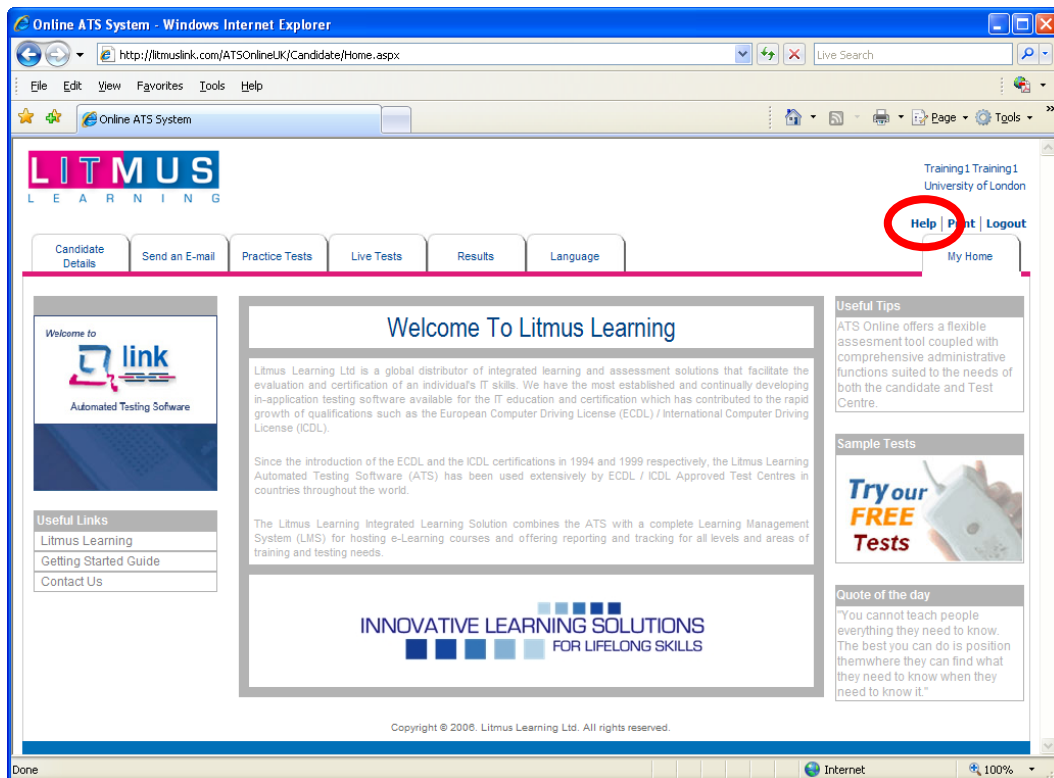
Online ATS System - Windows Internet Explorer

http://litmuslink.com/ATSOnlineUK/Candidate/Home.aspx

Live Search

File Edit View Favorites Tools Help

Online ATS System

Page Tools

LITMUS
LEARNING

Training1 Training1
University of London

Help | Print | Logout

Candidate Details | Send an E-mail | Practice Tests | Live Tests | Results | Language | My Home

Welcome to
link
Automated Testing Software

Useful Links
Litmus Learning
Getting Started Guide
Contact Us

Welcome To Litmus Learning

Litmus Learning Ltd is a global distributor of integrated learning and assessment solutions that facilitate the evaluation and certification of an individual's IT skills. We have the most established and continually developing in-application testing software available for the IT education and certification which has contributed to the rapid growth of qualifications such as the European Computer Driving License (ECDL) / International Computer Driving License (ICDL).

Since the introduction of the ECDL and the ICDL certifications in 1994 and 1999 respectively, the Litmus Learning Automated Testing Software (ATS) has been used extensively by ECDL / ICDL Approved Test Centres in countries throughout the world.

The Litmus Learning Integrated Learning Solution combines the ATS with a complete Learning Management System (LMS) for hosting e-Learning courses and offering reporting and tracking for all levels and areas of training and testing needs.

INNOVATIVE LEARNING SOLUTIONS
FOR LIFELONG SKILLS

Useful Tips
ATS Online offers a flexible assesment tool coupled with comprehensive administrative functions suited to the needs of both the candidate and Test Centre.

Sample Tests
Try our FREE Tests

Quote of the day
"You cannot teach people everything they need to know. The best you can do is position themwhere they can find what they need to know when they need to know it."

Copyright © 2006. Litmus Learning Ltd. All rights reserved.

Done
Internet
100%